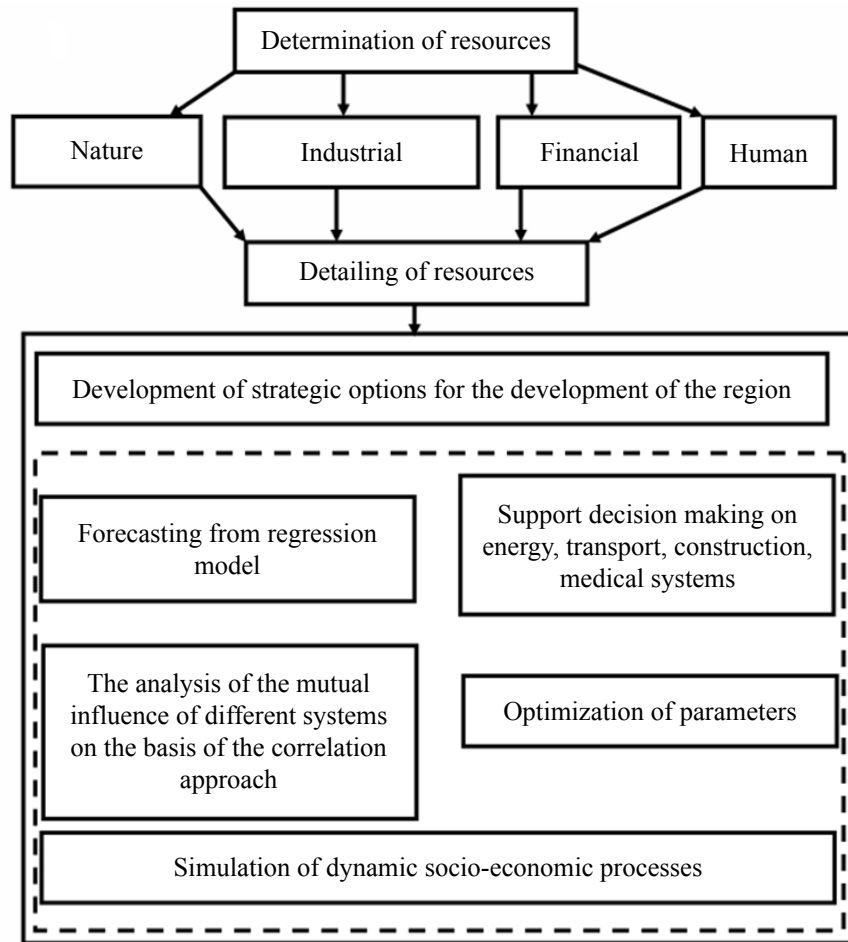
Determination of resources

Nature

Industrial

Financial

Human

Detailing of resources

Development of strategic options for the development of the region

Forecasting from regression model

Support decision making on energy, transport, construction, medical systems

The analysis of the mutual influence of different systems on the basis of the correlation approach

Optimization of parameters

Simulation of dynamic socio-economic processes